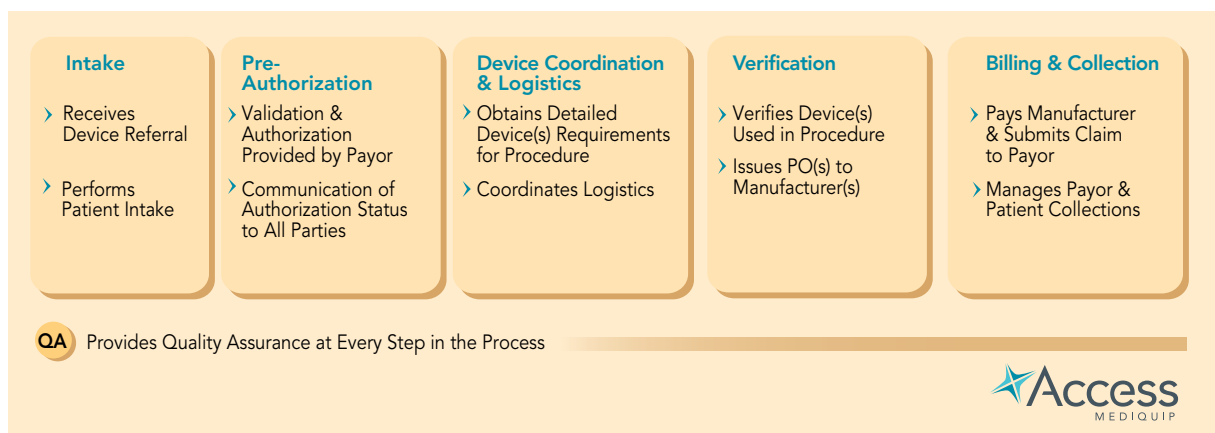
Intake

› Receives Device Referral

› Performs Patient Intake

Pre-Authorization

› Validation & Authorization Provided by Payor

› Communication of Authorization Status to All Parties

Device Coordination & Logistics

› Obtains Detailed Device(s) Requirements for Procedure

› Coordinates Logistics

Verification

› Verifies Device(s) Used in Procedure

› Issues PO(s) to Manufacturer(s)

Billing & Collection

› Pays Manufacturer & Submits Claim to Payor

› Manages Payor & Patient Collections

QA Provides Quality Assurance at Every Step in the Process

Access MEDIQUIP